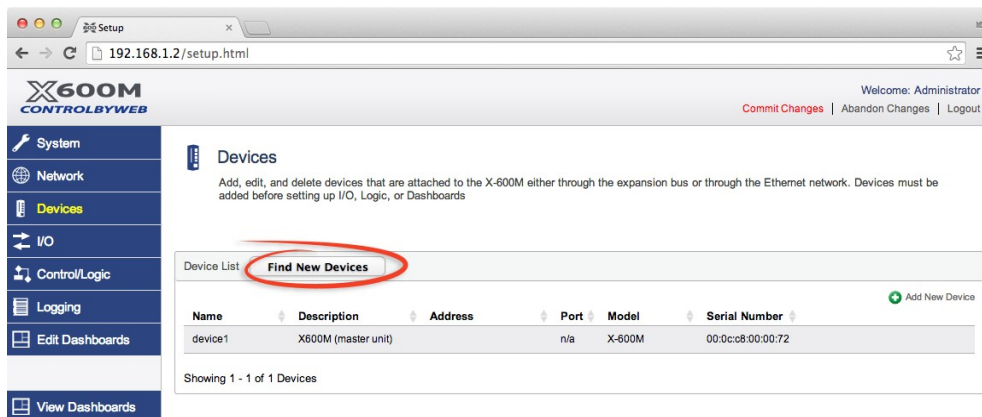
Setup ×

192.168.1.2/setup.html

X600M
CONTROLBYWEB

Welcome: Administrator
Commit Changes | Abandon Changes | Logout

System
Network
Devices
I/O
Control/Logic
Logging
Edit Dashboards
View Dashboards

Devices

Add, edit, and delete devices that are attached to the X-600M either through the expansion bus or through the Ethernet network. Devices must be added before setting up I/O, Logic, or Dashboards

Device List | Find New Devices

Add New Device

| Name | Description | Address | Port | Model | Serial Number |
|---|---|---|---|---|---|
| device1 | X600M (master unit) | | n/a | X-600M | 00:0c:c8:00:00:72 |

Showing 1 - 1 of 1 Devices